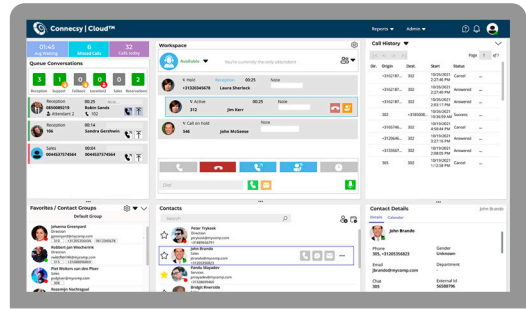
Connecsy | Cloud™

Reports ▾ Admin ▾

01:45 Avg Waiting
6 Missed Calls
32 Calls today

Queue Conversations

3 Reception
1 Support
0 Fallback
0 Escalation
0 Sales
2 Reservation

Reception 00:25
0800000010 Robin Gents
Attendant 3

Reception 00:14
106 Sandra Gerdein

Sales 00:44
0064237474564 Sales

Workspace

Available
You're currently the only attendant

Hold Reception 00:25 Note
+31320345678 Laura Sherlock

Active 00:25 Note
312 Jim Kerr

Call on hold 00:14
544 John McGeeee

Dial

Call History

Page 1 of 7

| Dir. | Origin | Dest. | Start | Status |
|---|---|---|---|---|
| | +3132181... | 555 | 10/26/2022 2:21 AM | Cancel |
| | +3132181... | 555 | 10/26/2022 2:21 AM | Answered |
| | +3132181... | 303 | 10/26/2022 2:21 AM | Answered |
| | 303 | +3132181... | 10/26/2022 2:21 AM | Success |
| | +3135546... | 303 | 10/26/2022 2:21 AM | Cancel |
| | +3132181... | 303 | 10/26/2022 2:21 AM | Answered |
| | +3135887... | 303 | 10/26/2022 2:21 AM | Answered |
| | 303 | +3132181... | 10/26/2022 2:21 AM | Cancel |

Favorites / Contact Groups

Default Group

Johanna Greenyard
Direction
johanna@mycomp.com

Robbert Jan Meulenink
Direction
robbert@mycomp.com

Judy Dijkstra
Sales
judy@mycomp.com

Piet Wolters van der Plaat
Sales
piet@mycomp.com

Rosemijn Nachtegaal

Contacts

Search

Peter Trykoski
Direction
peter@mycomp.com

John Brando
Sales
jbrando@mycomp.com

Panda Wayader
Services
panda@mycomp.com

Bridgit Riverside

Contact Details

John Brando

Details Calendar

John Brando

Phone
+3132181... 303

Gender
Unknown

Email
jbrando@mycomp.com

Department
Sales

Chat
303

External Id
5658796